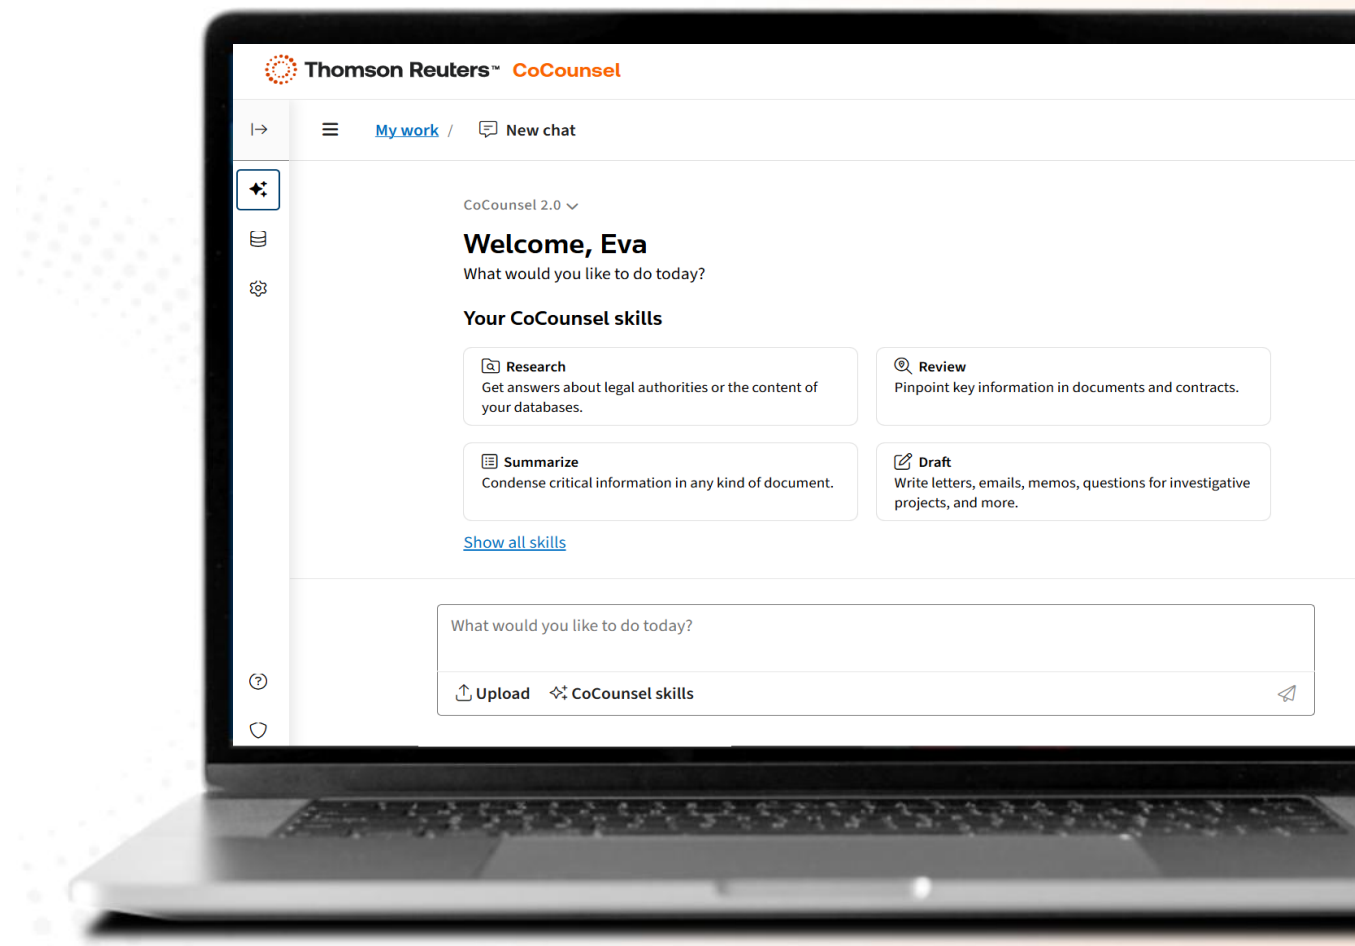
Thomson Reuters™ CoCounsel

My work / New chat

CoCounsel 2.0

Welcome, Eva

What would you like to do today?

Your CoCounsel skills

Research
Get answers about legal authorities or the content of your databases.

Review
Pinpoint key information in documents and contracts.

Summarize
Condense critical information in any kind of document.

Draft
Write letters, emails, memos, questions for investigative projects, and more.

Show all skills

What would you like to do today?

Upload CoCounsel skills